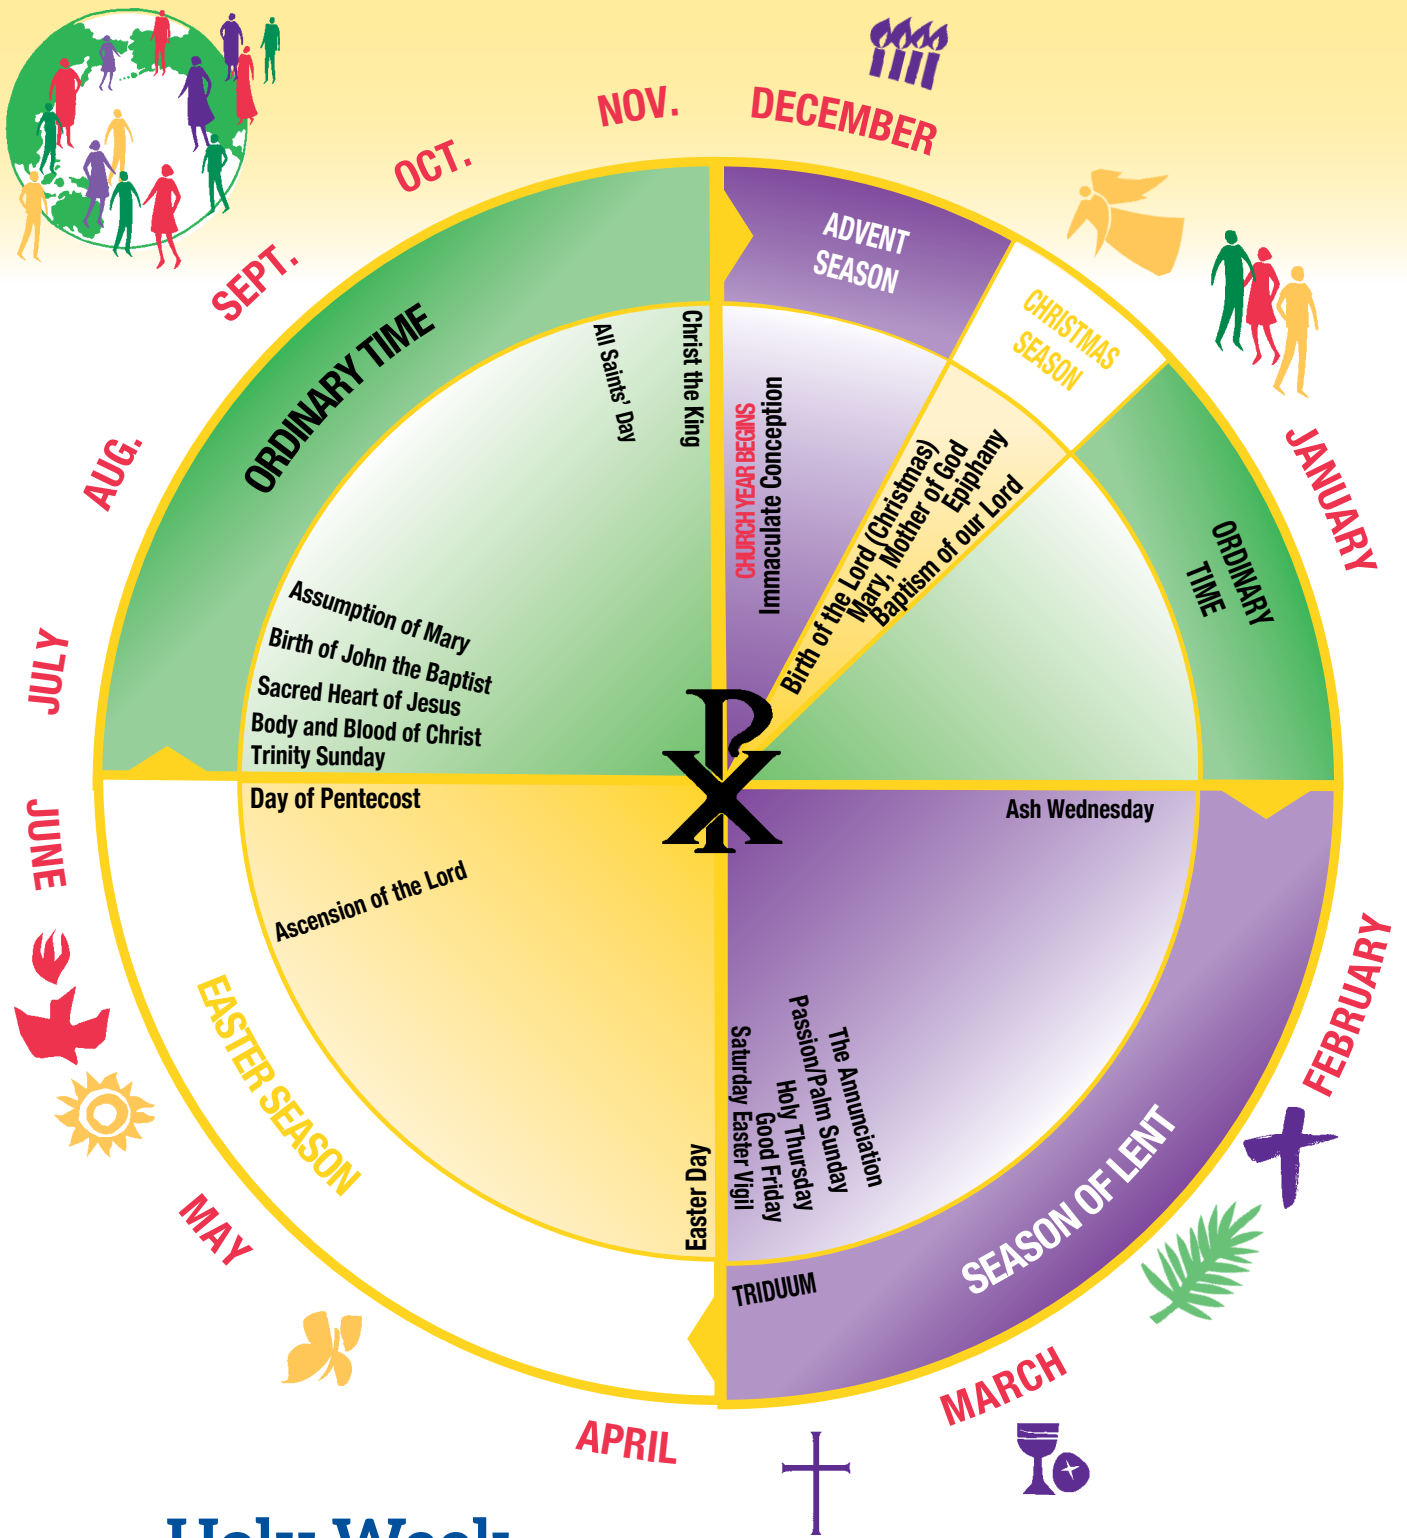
NOV.
DECEMBER
OCT.
SEPT.
AUG.
JULY
JUNE
MAY
APRIL
MARCH
FEBRUARY
JANUARY

ADVENT SEASON
CHRISTMAS SEASON
ORDINARY TIME
ORDINARY TIME
SEASON OF LENT
TRIDUUM
EASTER SEASON

Christ the King
All Saints' Day
CHURCH YEAR BEGINS
Immaculate Conception
Birth of the Lord (Christmas)
Mary, Mother of God
Epiphany
Baptism of our Lord
Assumption of Mary
Birth of John the Baptist
Sacred Heart of Jesus
Body and Blood of Christ
Trinity Sunday
Day of Pentecost
Ascension of the Lord
Easter Day
Ash Wednesday
The Annunciation
Passion/Palm Sunday
Holy Thursday
Good Friday
Saturday Easter Vigil

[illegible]